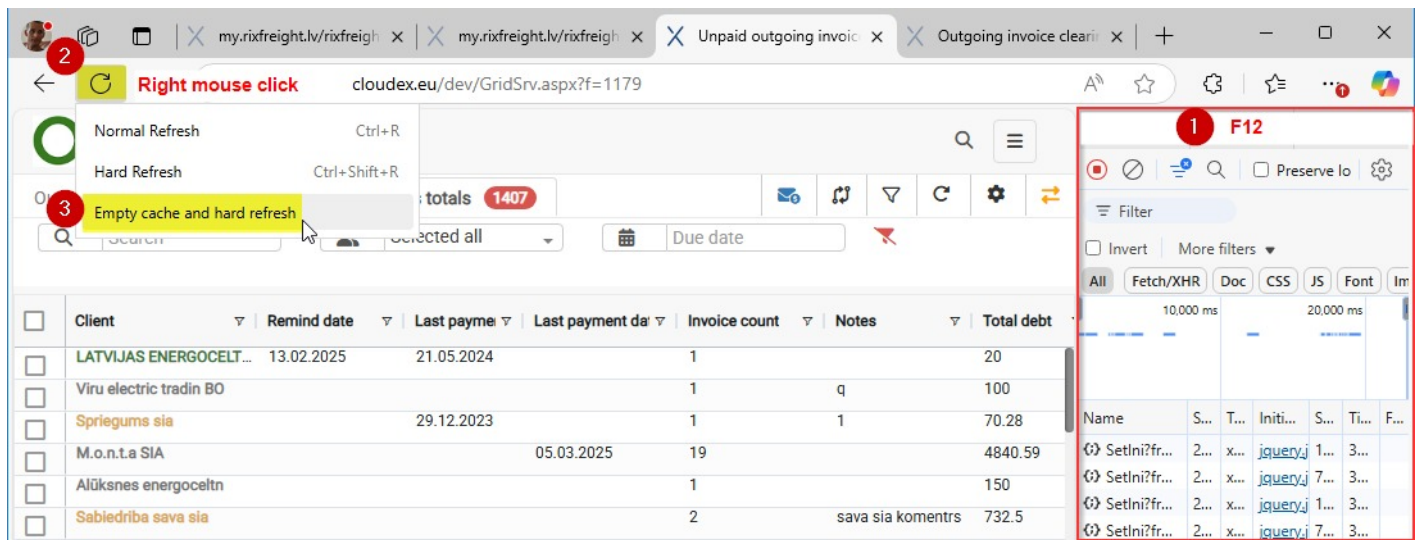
my.rixfreight.lv/rixfreigh ×
my.rixfreight.lv/rixfreigh ×
Unpaid outgoing invoic ×
Outgoing invoice clearir ×
+

2
Right mouse click
cloudex.eu/dev/GridSrv.aspx?f=1179

Normal Refresh Ctrl+R
Hard Refresh Ctrl+Shift+R
3 Empty cache and hard refresh

s totals 1407

Search
Selected all
Due date

1 F12
Preserve lo
Filter
Invert
More filters
All Fetch/XHR Doc CSS JS Font Im
10,000 ms 20,000 ms

| | Client | Remind date | Last payme | Last payment da | Invoice count | Notes | Total debt |
|---|---|---|---|---|---|---|---|
| | LATVIJAS ENERGOCELT... | 13.02.2025 | 21.05.2024 | | 1 | | 20 |
| | Viru electric tradin BO | | | | 1 | q | 100 |
| | Spriegums sia | | 29.12.2023 | | 1 | 1 | 70.28 |
| | M.o.n.t.a SIA | | | 05.03.2025 | 19 | | 4840.59 |
| | Alūksnes energoceltn | | | | 1 | | 150 |
| | Sabiedriba sava sia | | | | 2 | sava sia komentrs | 732.5 |

| Name | S... | T... | Initi... | S... | Ti... | F... |
|---|---|---|---|---|---|---|
| SetIni?fr... | 2... | x... | jquery.j | 1... | 3... | |
| SetIni?fr... | 2... | x... | jquery.j | 7... | 3... | |
| SetIni?fr... | 2... | x... | jquery.j | 1... | 3... | |
| SetIni?fr... | 2... | x... | jquery.j | 7... | 3... | |